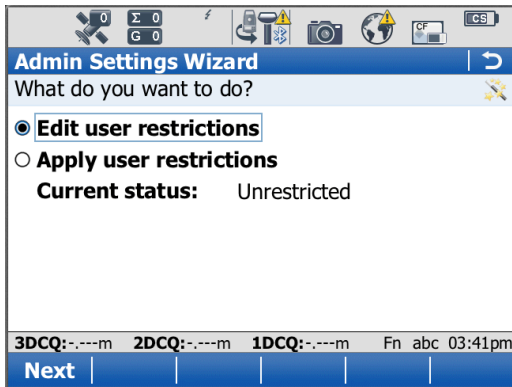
0 Σ 0 G 0 CF CS

Admin Settings Wizard

What do you want to do?

◉ Edit user restrictions

○ Apply user restrictions

Current status: Unrestricted

3DCQ:-.---m 2DCQ:-.---m 1DCQ:-.---m Fn abc 03:41pm

Next